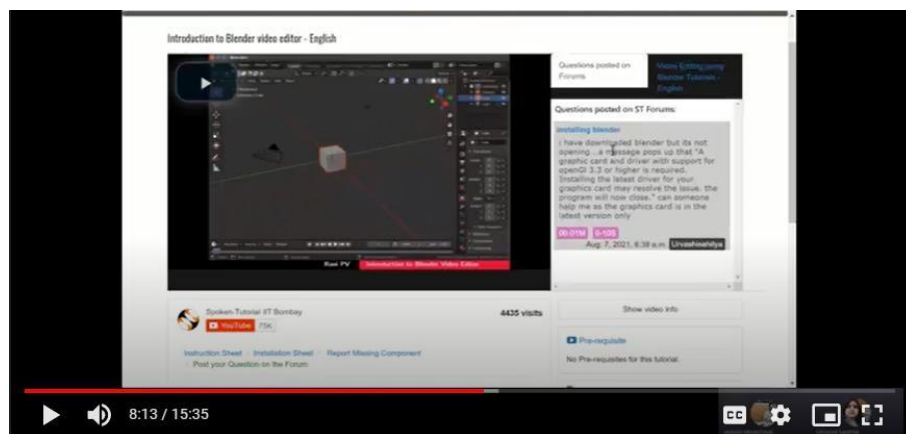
Introduction to Blender video editor - English

Questions posted on Forums

Video Editing using Blender Tutorials - English

Questions posted on ST Forums:

Installing blender

I have downloaded blender but its not opening , a message pops up that "A graphic card and driver with support for openGl 3.3 or higher is required. Installing the latest driver for your graphics card may resolve the issue. the program will now close." can someone help me as the graphics card is in the latest version only

00-01M 0-10S

Aug. 7, 2021, 6:38 a.m. Urvashiwahiya

Ravi PV

Introduction to Blender Video Editor

Spoken Tutorial IIT Bombay

YouTube 75K

4435 visits

Show video info

Instruction Sheet | Installation Sheet | Report Missing Component | Post your Question on the Forum

Pre-requisite

No Pre-requisites for this tutorial.

8:13 / 15:35